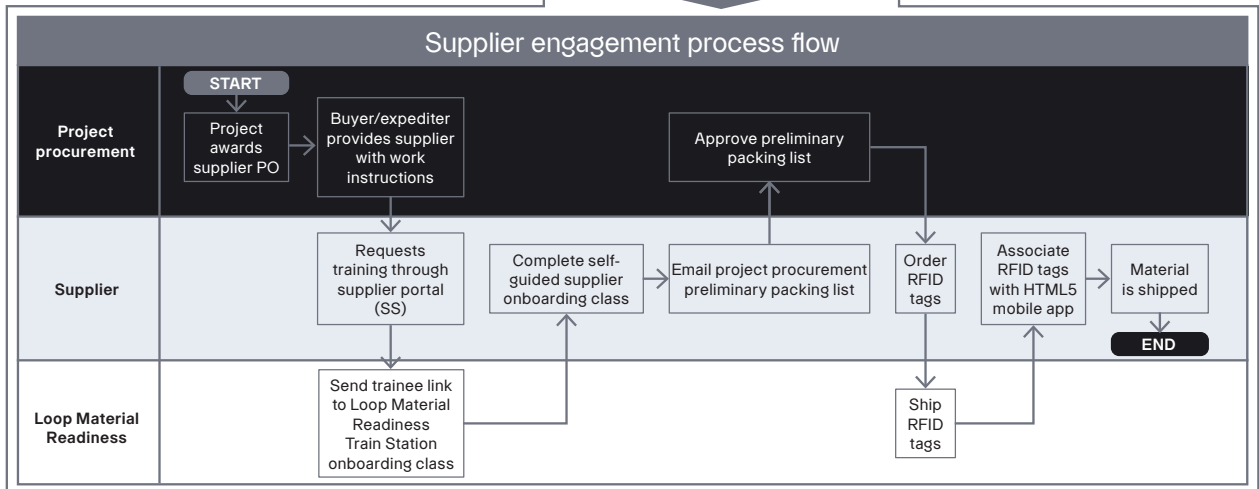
Supplier engagement process flow

Project procurement

START

Project awards supplier PO

Buyer/expediter provides supplier with work instructions

Approve preliminary packing list

Supplier

Requests training through supplier portal (SS)

Complete self-guided supplier onboarding class

Email project procurement preliminary packing list

Order RFID tags

Associate RFID tags with HTML5 mobile app

Material is shipped

END

Loop Material Readiness

Send trainee link to Loop Material Readiness Train Station onboarding class

Ship RFID tags